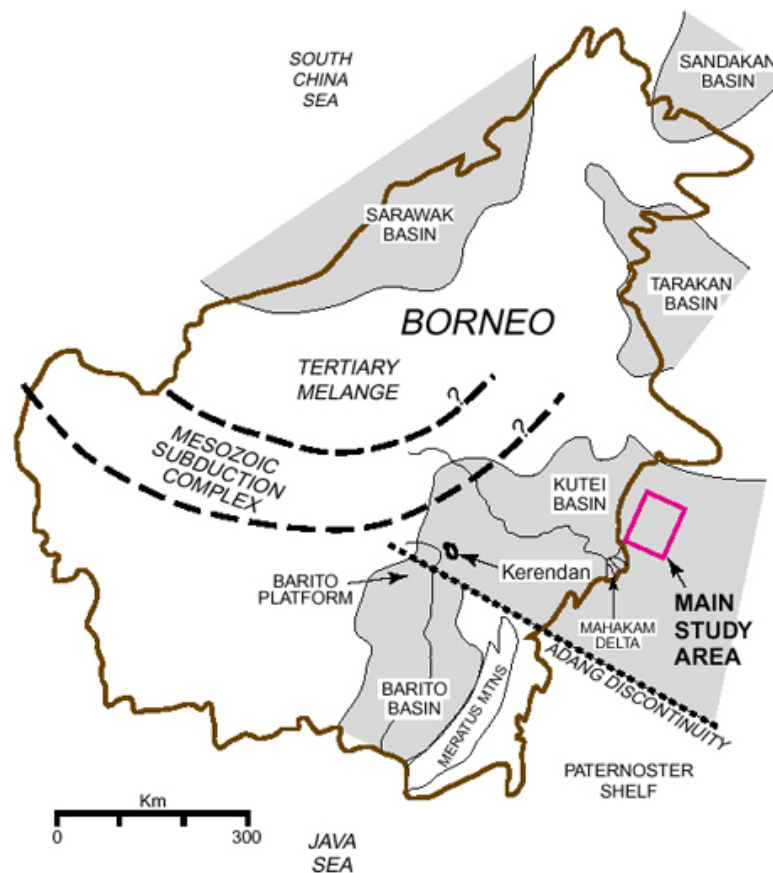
SOUTH CHINA SEA

SANDAKAN BASIN

SARAWAK BASIN

TARAKAN BASIN

BORNEO

TERTIARY MELANGE

?

?

MESOZOIC SUBDUCTION COMPLEX

KUTEI BASIN

Kerendan

BARITO PLATFORM

MAHAKAM DELTA

MAIN STUDY AREA

ADANG DISCONTINUITY

BARITO BASIN

MERATUS MTNS

PATERNOSTER SHELF

Km

0

300

JAVA SEA